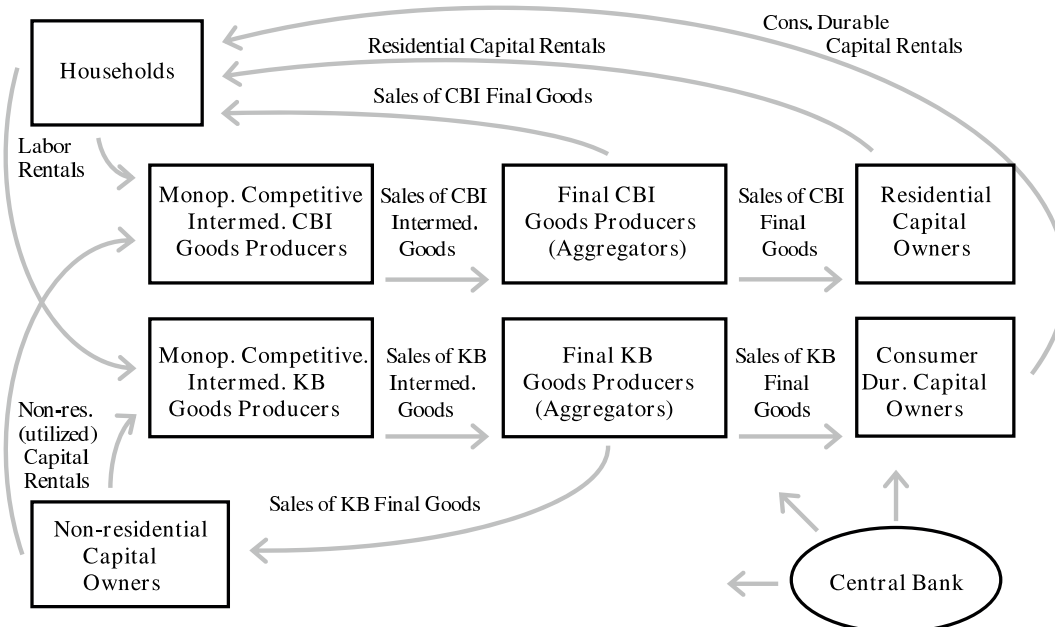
Cons. Durable Capital Rentals

Residential Capital Rentals

Households

Sales of CBI Final Goods

Labor Rentals

Monop. Competitive Intermed. CBI Goods Producers

Sales of CBI Intermed. Goods

Final CBI Goods Producers (Aggregators)

Sales of CBI Final Goods

Residential Capital Owners

Monop. Competitive. Intermed. KB Goods Producers

Sales of KB Intermed. Goods

Final KB Goods Producers (Aggregators)

Sales of KB Final Goods

Consumer Dur. Capital Owners

Non-res. (utilized) Capital Rentals

Sales of KB Final Goods

Non-residential Capital Owners

Central Bank